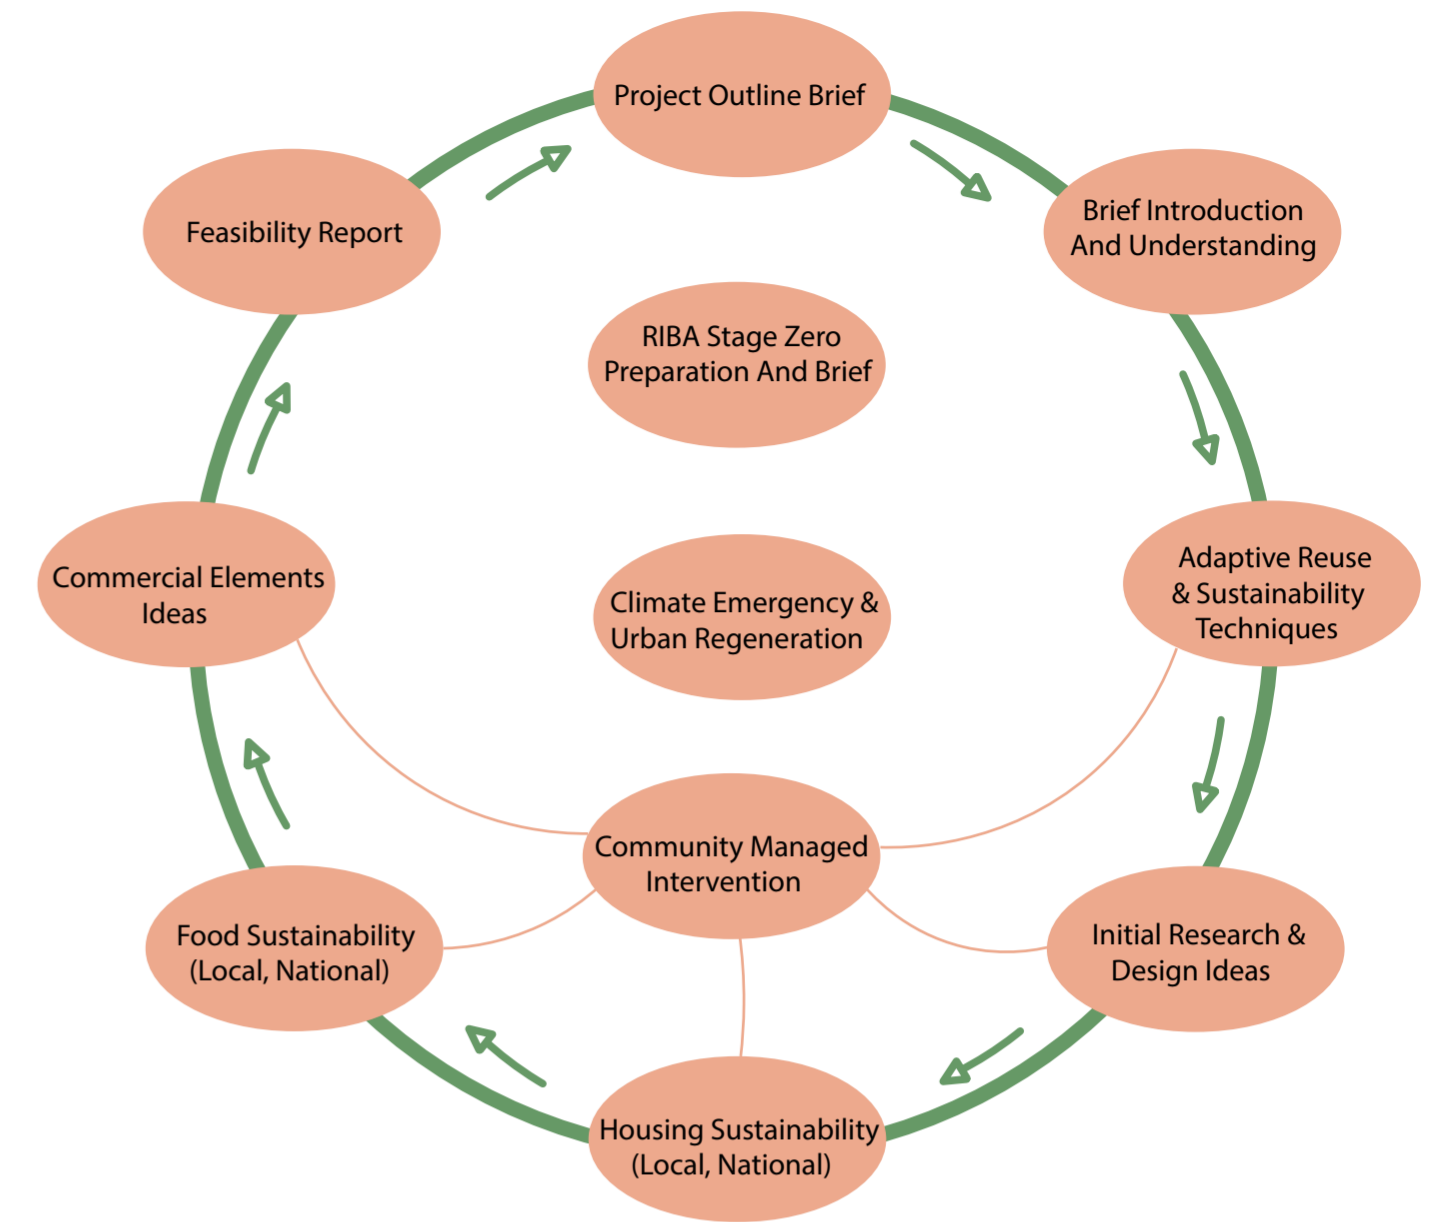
Project Outline Brief

Brief Introduction And Understanding

Adaptive Reuse & Sustainability Techniques

Initial Research & Design Ideas

Housing Sustainability (Local, National)

Food Sustainability (Local, National)

Commercial Elements Ideas

Feasibility Report

RIBA Stage Zero Preparation And Brief

Climate Emergency & Urban Regeneration

Community Managed Intervention